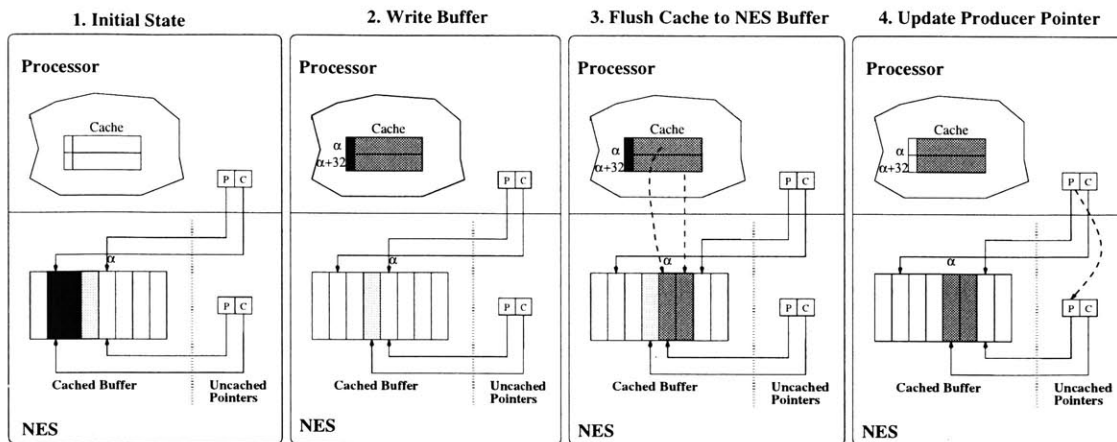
1. Initial State

Processor

Cache

P C

α

P C

Cached Buffer

Uncached Pointers

NES

2. Write Buffer

Processor

Cache

α

α+32

P C

α

P C

Cached Buffer

Uncached Pointers

NES

3. Flush Cache to NES Buffer

Processor

Cache

α

α+32

P C

α

P C

Cached Buffer

Uncached Pointers

NES

4. Update Producer Pointer

Processor

Cache

α

α+32

P C

α

P C

Cached Buffer

Uncached Pointers

NES